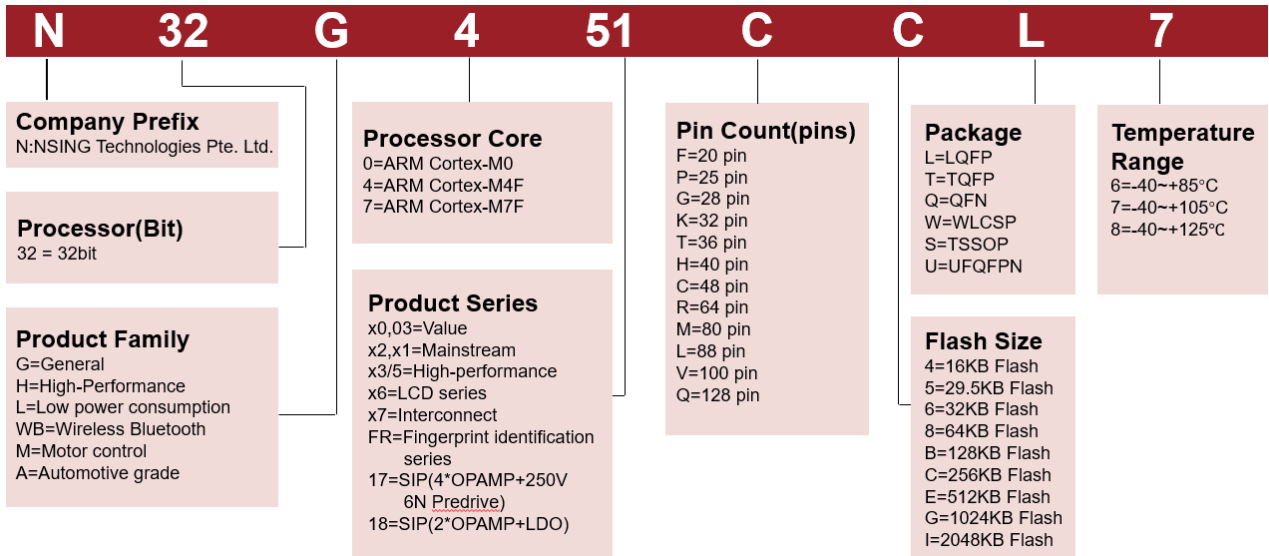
N 32 G 4 51 C C L 7

**Company Prefix**
N:NSING Technologies Pte. Ltd.

**Processor(Bit)**
32 = 32bit

**Product Family**
G=General
H=High-Performance
L=Low power consumption
WB=Wireless Bluetooth
M=Motor control
A=Automotive grade

**Processor Core**
0=ARM Cortex-M0
4=ARM Cortex-M4F
7=ARM Cortex-M7F

**Product Series**
x0,03=Value
x2,x1=Mainstream
x3/5=High-performance
x6=LCD series
x7=Interconnect
FR=Fingerprint identification series
17=SIP(4*OPAMP+250V 6N Predrive)
18=SIP(2*OPAMP+LDO)

**Pin Count(pins)**
F=20 pin
P=25 pin
G=28 pin
K=32 pin
T=36 pin
H=40 pin
C=48 pin
R=64 pin
M=80 pin
L=88 pin
V=100 pin
Q=128 pin

**Package**
L=LQFP
T=TQFP
Q=QFN
W=WLCSP
S=TSSOP
U=UFQFPN

**Flash Size**
4=16KB Flash
5=29.5KB Flash
6=32KB Flash
8=64KB Flash
B=128KB Flash
C=256KB Flash
E=512KB Flash
G=1024KB Flash
I=2048KB Flash

**Temperature Range**
6=-40~+85°C
7=-40~+105°C
8=-40~+125°C